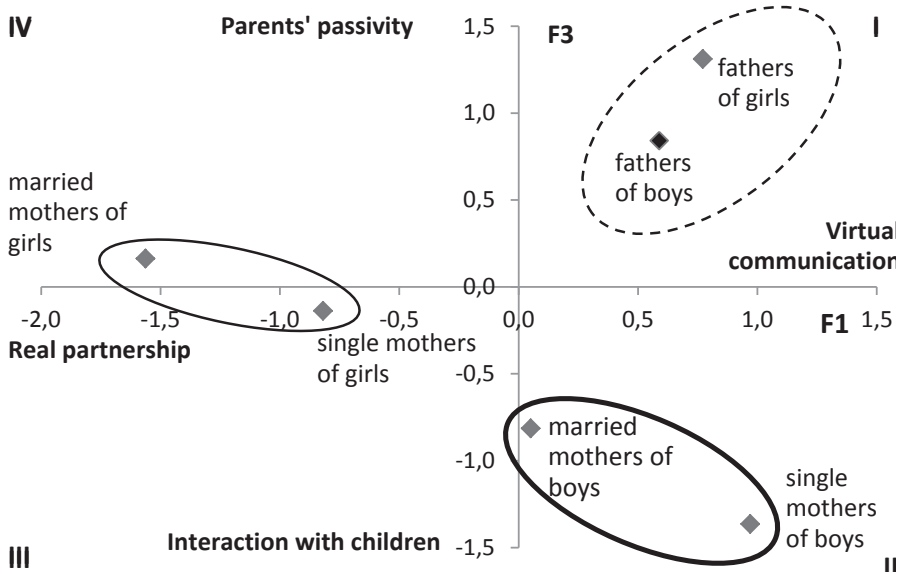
IV

Parents' passivity

1,5

F3

I

fathers of girls

1,0

fathers of boys

0,5

married mothers of girls

Virtual communicatio

0,0

-2,0

-1,5

-1,0

-0,5

0,0

0,5

1,0

F1

1,5

Real partnership

single mothers of girls

-0,5

married mothers of boys

-1,0

single mothers of boys

III

Interaction with children

-1,5

II